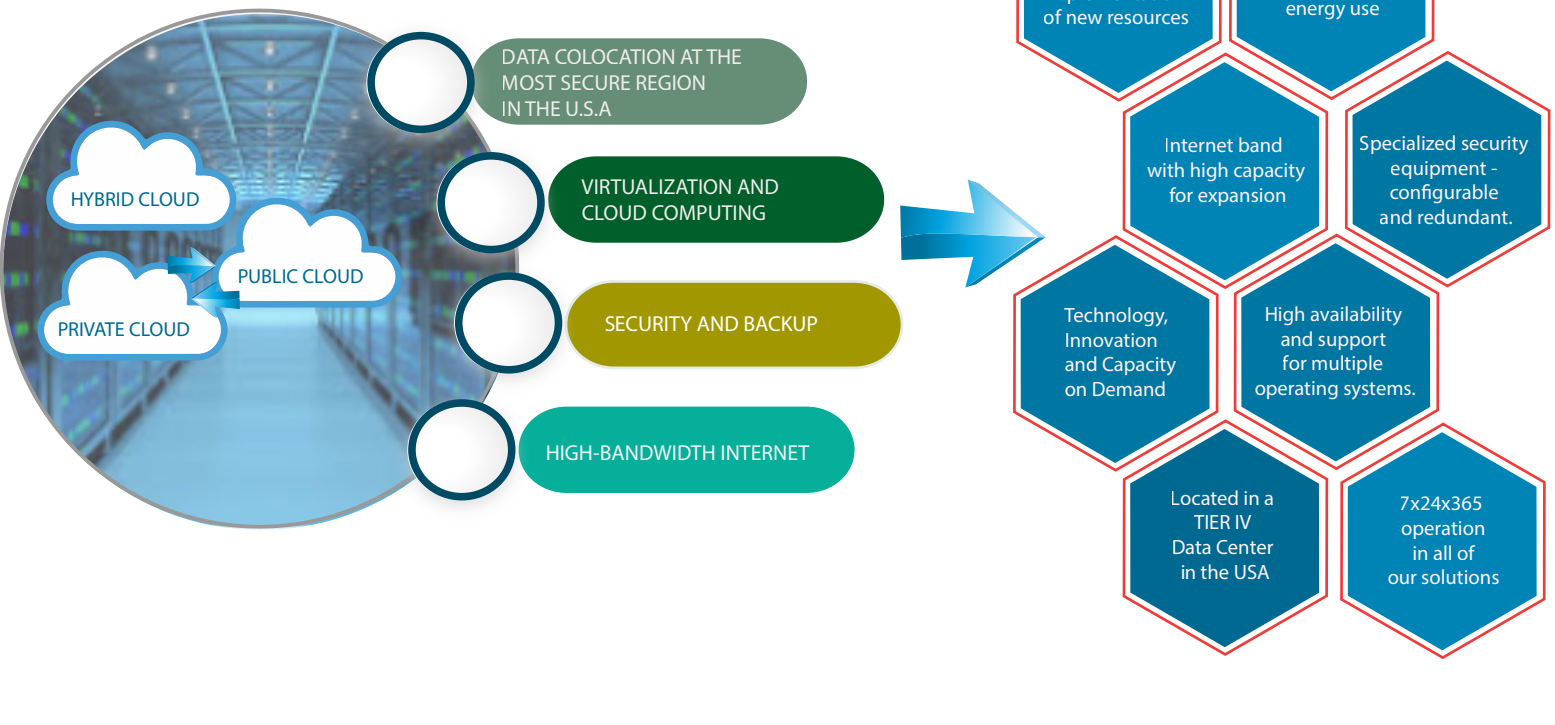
HYBRID CLOUD

PUBLIC CLOUD

PRIVATE CLOUD

DATA COLOCATION AT THE MOST SECURE REGION IN THE U.S.A

VIRTUALIZATION AND CLOUD COMPUTING

SECURITY AND BACKUP

HIGH-BANDWIDTH INTERNET

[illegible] of new resources

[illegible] energy use

Internet band with high capacity for expansion

Specialized security equipment - configurable and redundant.

Technology, Innovation and Capacity on Demand

High availability and support for multiple operating systems.

Located in a TIER IV Data Center in the USA

7x24x365 operation in all of our solutions